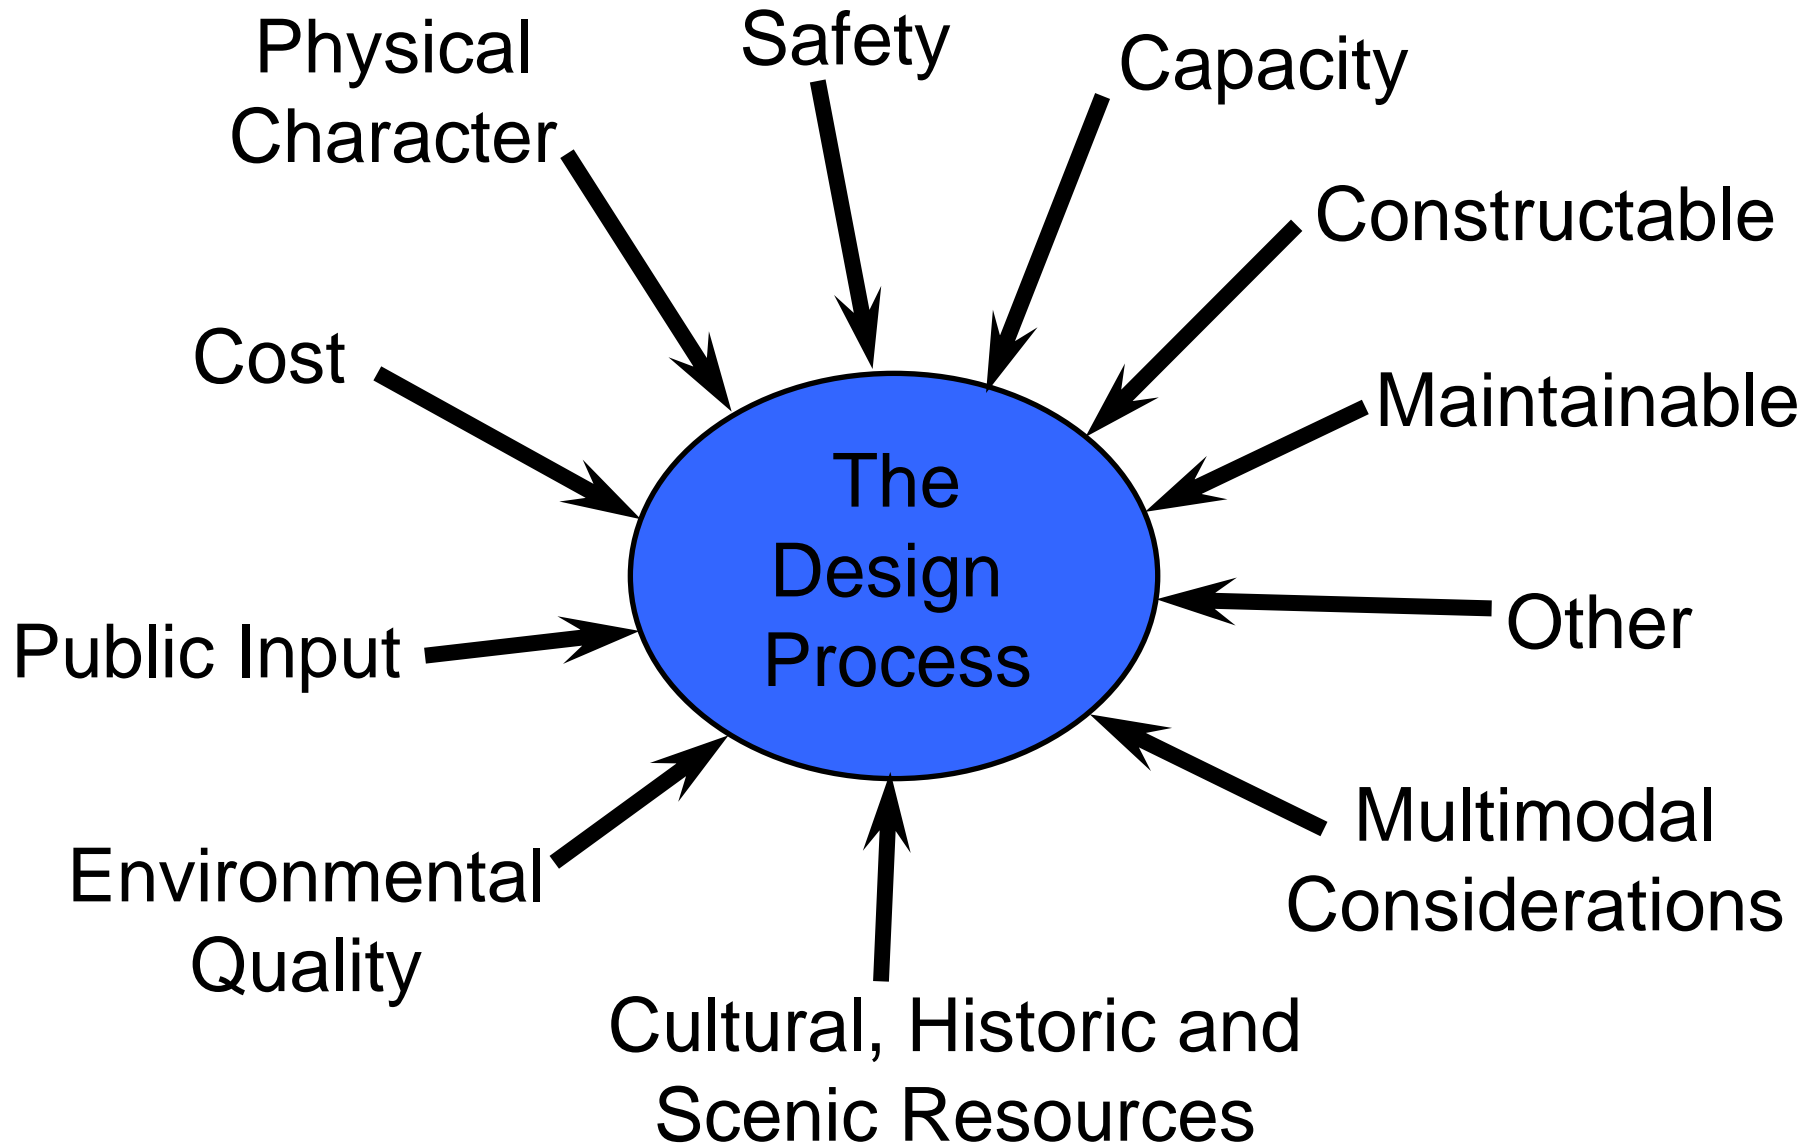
Physical Character

Safety

Capacity

Constructable

Cost

Maintainable

The Design Process

Public Input

Other

Environmental Quality

Multimodal Considerations

Cultural, Historic and Scenic Resources